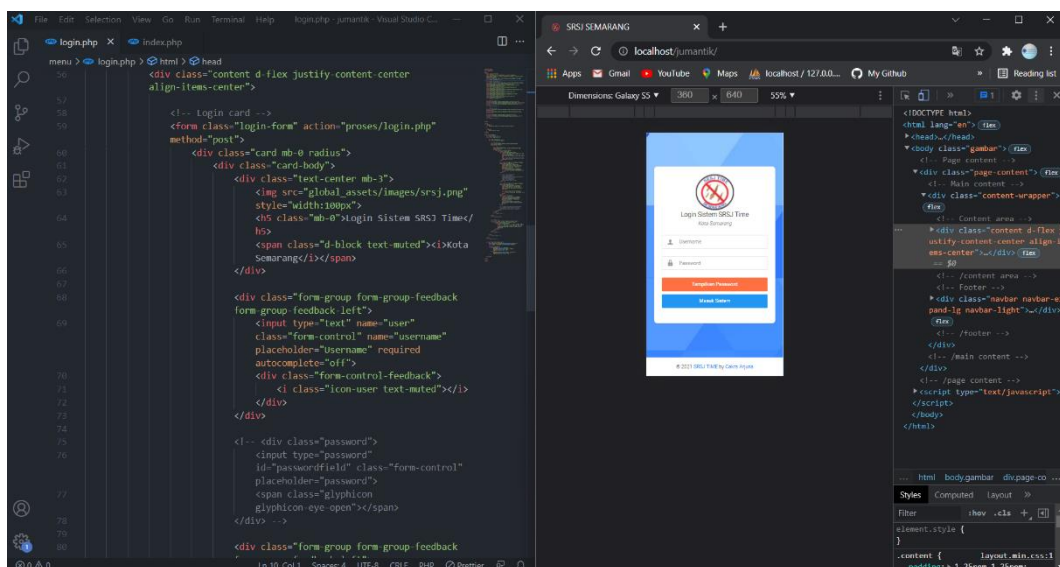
File Edit Selection View Go Run Terminal Help login.php - jumantik - Visual Studio C...

login.php × index.php

menu > login.php > html > head

56 <div class="content d-flex justify-content-center align-items-center">
57
58 <!-- Login card -->
59 <form class="login-form" action="proses/login.php" method="post">
60 <div class="card mb-0 radius">
61 <div class="card-body">
62 <div class="text-center mb-3">
63 <img src="global_assets/images/srsj.png" style="width:100px">
64 <h5 class="mb-0">Login Sistem SRSJ Time</h5>
65 <span class="d-block text-muted"><i>Kota Semarang</i></span>
66 </div>
67
68 <div class="form-group form-group-feedback form-group-feedback-left">
69 <input type="text" name="user" class="form-control" name="username" placeholder="Username" required autocomplete="off">
70 <div class="form-control-feedback">
71 <i class="icon-user text-muted"></i>
72 </div>
73 </div>
74
75 <!-- <div class="password">
76 <input type="password" id="passwordfield" class="form-control" placeholder="password">
77 <span class="glyphicon glyphicon-eye-open"></span>
78 </div> -->
79
80 <div class="form-group form-group-feedback

Ln 10, Col 1 Spaces: 4 UTF-8 CRLF PHP Prettier

SRSJ SEMARANG ×

localhost/jumantik/

Apps Gmail YouTube Maps localhost / 127.0.0... My Github Reading list

Dimensions: Galaxy S5 ▼ 360 × 640 55% ▼

Login Sistem SRSJ Time
Kota Semarang
Username
Password
Tampilkan Password
Masuk Sistem
© 2021 SRSJ TIME by Calvin Arjuna

<!DOCTYPE html>
<html lang="en"> flex
▶<head>…</head>
▼<body class="gambar"> flex
<!-- Page content -->
▼<div class="page-content"> flex
<!-- Main content -->
▼<div class="content-wrapper">
flex
<!-- Content area -->
▶<div class="content d-flex justify-content-center align-items-center">…</div> flex
== $0
<!-- /content area -->
<!-- Footer -->
▶<div class="navbar navbar-expand-lg navbar-light">…</div>
flex
<!-- /footer -->
</div>
<!-- /main content -->
</div>
<!-- /page content -->
▶<script type="text/javascript">
</script>
</body>
</html>

... html body.gambar div.page-co ...

Styles Computed Layout »
Filter :hov .cls +
element.style {
}
.content { layout.min.css:1